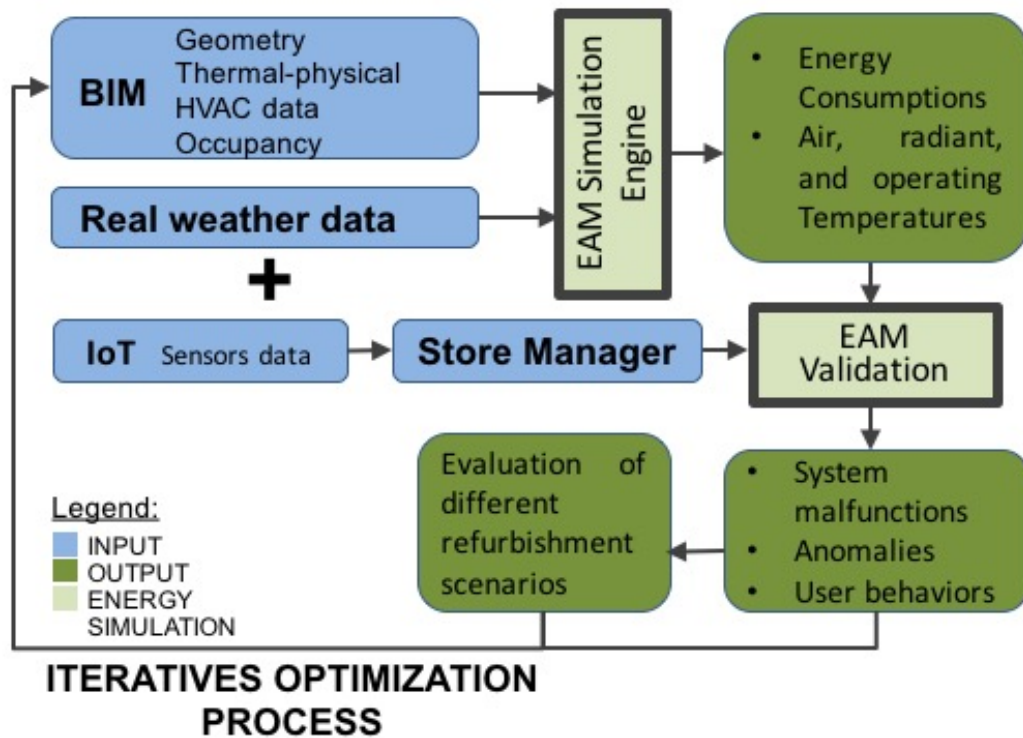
BIM
Geometry
Thermal-physical
HVAC data
Occupancy

Real weather data

+

IoT Sensors data

Store Manager

EAM Simulation Engine

• Energy Consumptions
• Air, radiant, and operating Temperatures

EAM Validation

• System malfunctions
• Anomalies
• User behaviors

Evaluation of different refurbishment scenarios

Legend:
INPUT
OUTPUT
ENERGY SIMULATION

ITERATIVES OPTIMIZATION PROCESS